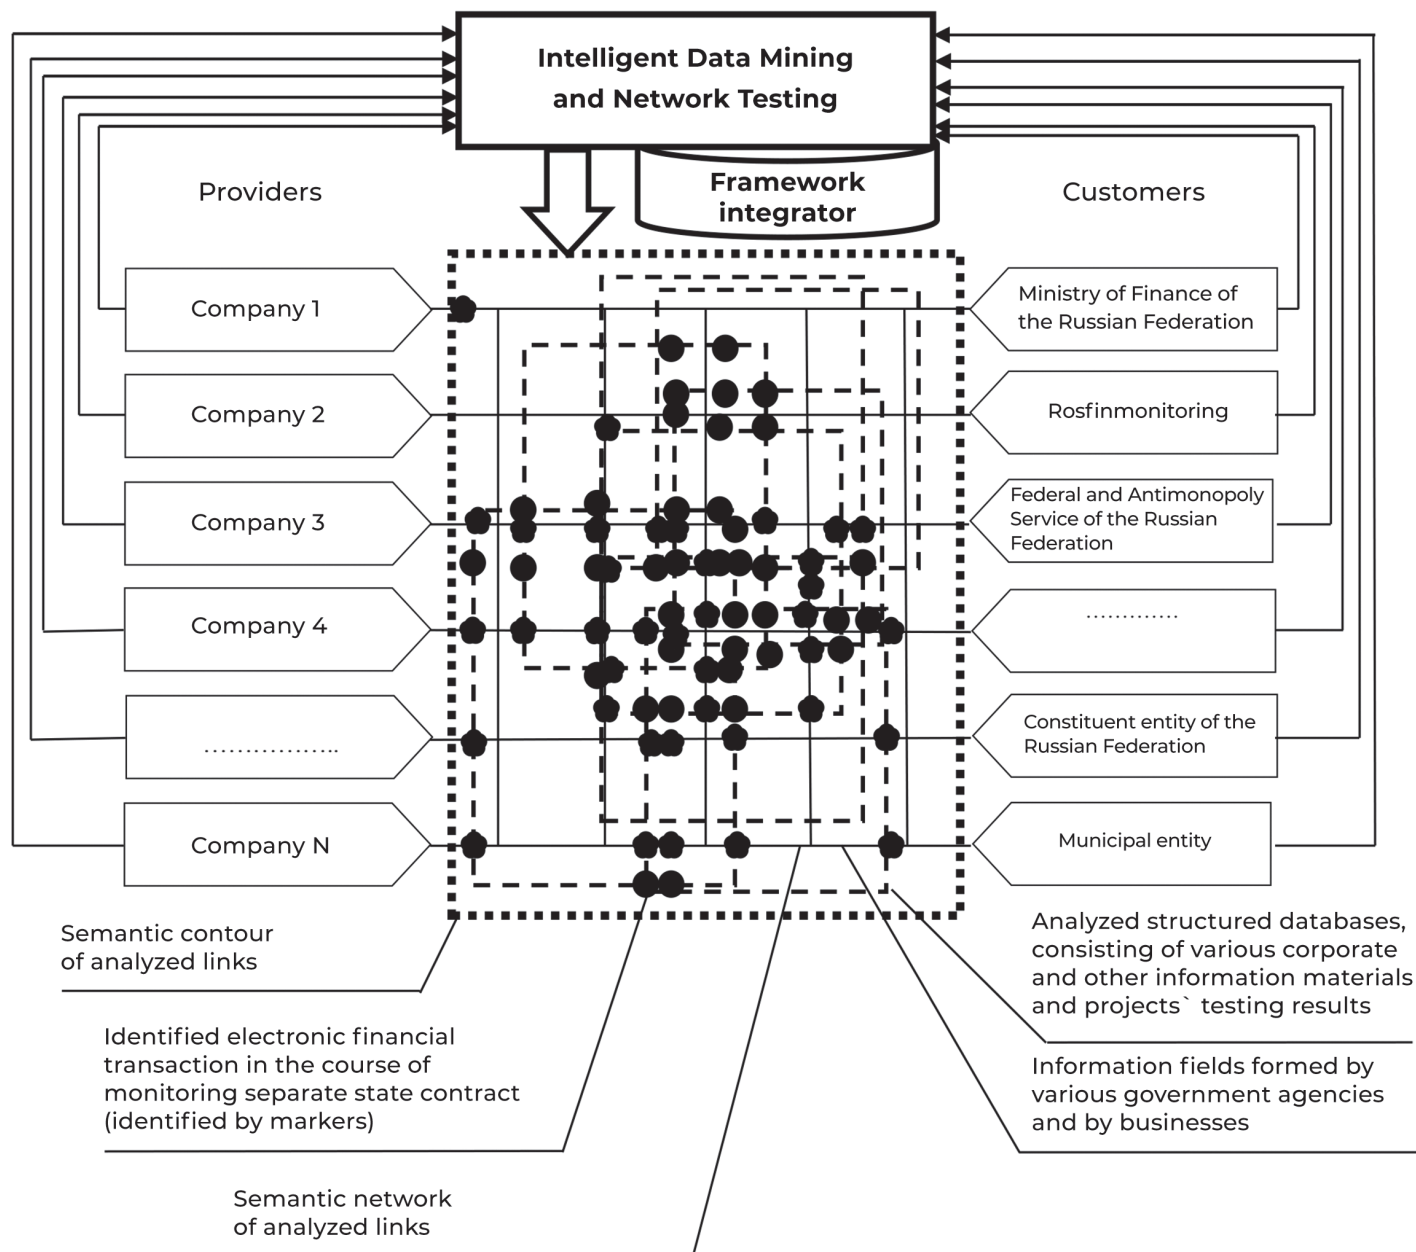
Intelligent Data Mining and Network Testing

Framework integrator

Providers

Customers

Company 1

Company 2

Company 3

Company 4

……………..

Company N

Ministry of Finance of the Russian Federation

Rosfinmonitoring

Federal and Antimonopoly Service of the Russian Federation

…………

Constituent entity of the Russian Federation

Municipal entity

Semantic contour of analyzed links

Identified electronic financial transaction in the course of monitoring separate state contract (identified by markers)

Semantic network of analyzed links

Analyzed structured databases, consisting of various corporate and other information materials and projects` testing results

Information fields formed by various government agencies and by businesses